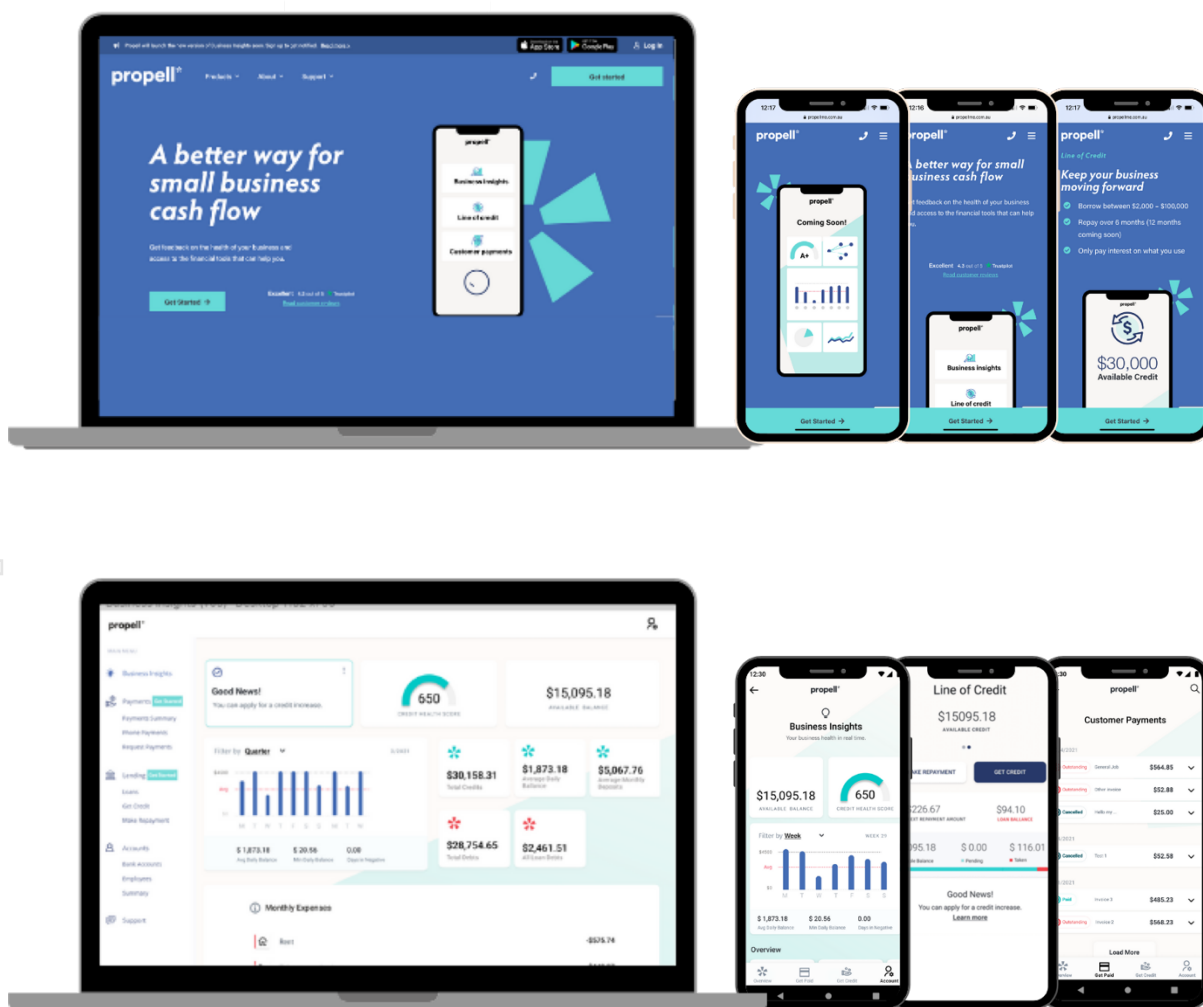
Propell will launch the new version of Business Insights soon Sign up to get notified. Register

App Store Google Play Log in

propell®

Products About Support

Get started

A better way for small business cash flow

Get feedback on the health of your business and access to the financial tools that can help you.

Get Started →

Excellent 4.3 out of 5 Trustpilot

Read customer reviews

propell

Business Insights

Line of credit

Customer payments

12:17

propell.com.au

propell®

propell

Coming Soon!

A+

Get Started →

12:16

propell.com.au

propell®

A better way for small business cash flow

Get feedback on the health of your business and access to the financial tools that can help you.

Excellent 4.3 out of 5 Trustpilot

Read customer reviews

propell

Business Insights

Line of credit

Get Started →

12:17

propell.com.au

propell®

Line of Credit

Keep your business moving forward

Borrow between $2,000 – $100,000

Repay over 6 months (12 months coming soon)

Only pay interest on what you use

propell

$30,000

Available Credit

Get Started →

propell®

MAIN MENU

Business Insights

Payments Get Started

Payments Summary

Phone Payments

Request Payments

Lending Get Started

Loans

Get Credit

Make Repayment

Accounts

Bank Accounts

Employees

Summary

Support

Good News!

You can apply for a credit increase.

650

CREDIT HEALTH SCORE

$15,095.18

AVAILABLE BALANCE

Filter by Quarter

$30,158.31

Total Credits

$1,873.18

Average Daily Balance

$5,067.76

Average Monthly Deposits

$28,754.65

Total Debits

$2,461.51

All Loan Debits

$ 1,873.18

Avg Daily Balance

$ 20.56

Min Daily Balance

0.00

Days in Negative

Monthly Expenses

Rent

-$575.74

12:30

propell®

Business Insights

Your business health in real time.

$15,095.18

AVAILABLE BALANCE

650

CREDIT HEALTH SCORE

Filter by Week

WEEK 29

M T W T F S S

$ 1,873.18

Avg Daily Balance

$ 20.56

Min Daily Balance

0.00

Days in Negative

Overview

Overview

Get Paid

Get Credit

Account

Line of Credit

$15095.18

AVAILABLE CREDIT

MAKE REPAYMENT

GET CREDIT

$226.67

$94.10

LOAN BALANCE

$ 0.00

$ 116.01

Pending

Taken

Good News!

You can apply for a credit increase.

Learn more

propell®

Customer Payments

Outstanding

General Job

$564.85

Outstanding

Other invoice

$52.88

Cancelled

Hello my...

$25.00

Cancelled

Test 1

$52.58

Paid

Invoice 3

$485.23

Outstanding

Invoice 2

$568.23

Load More

Get Paid

Get Credit

Account